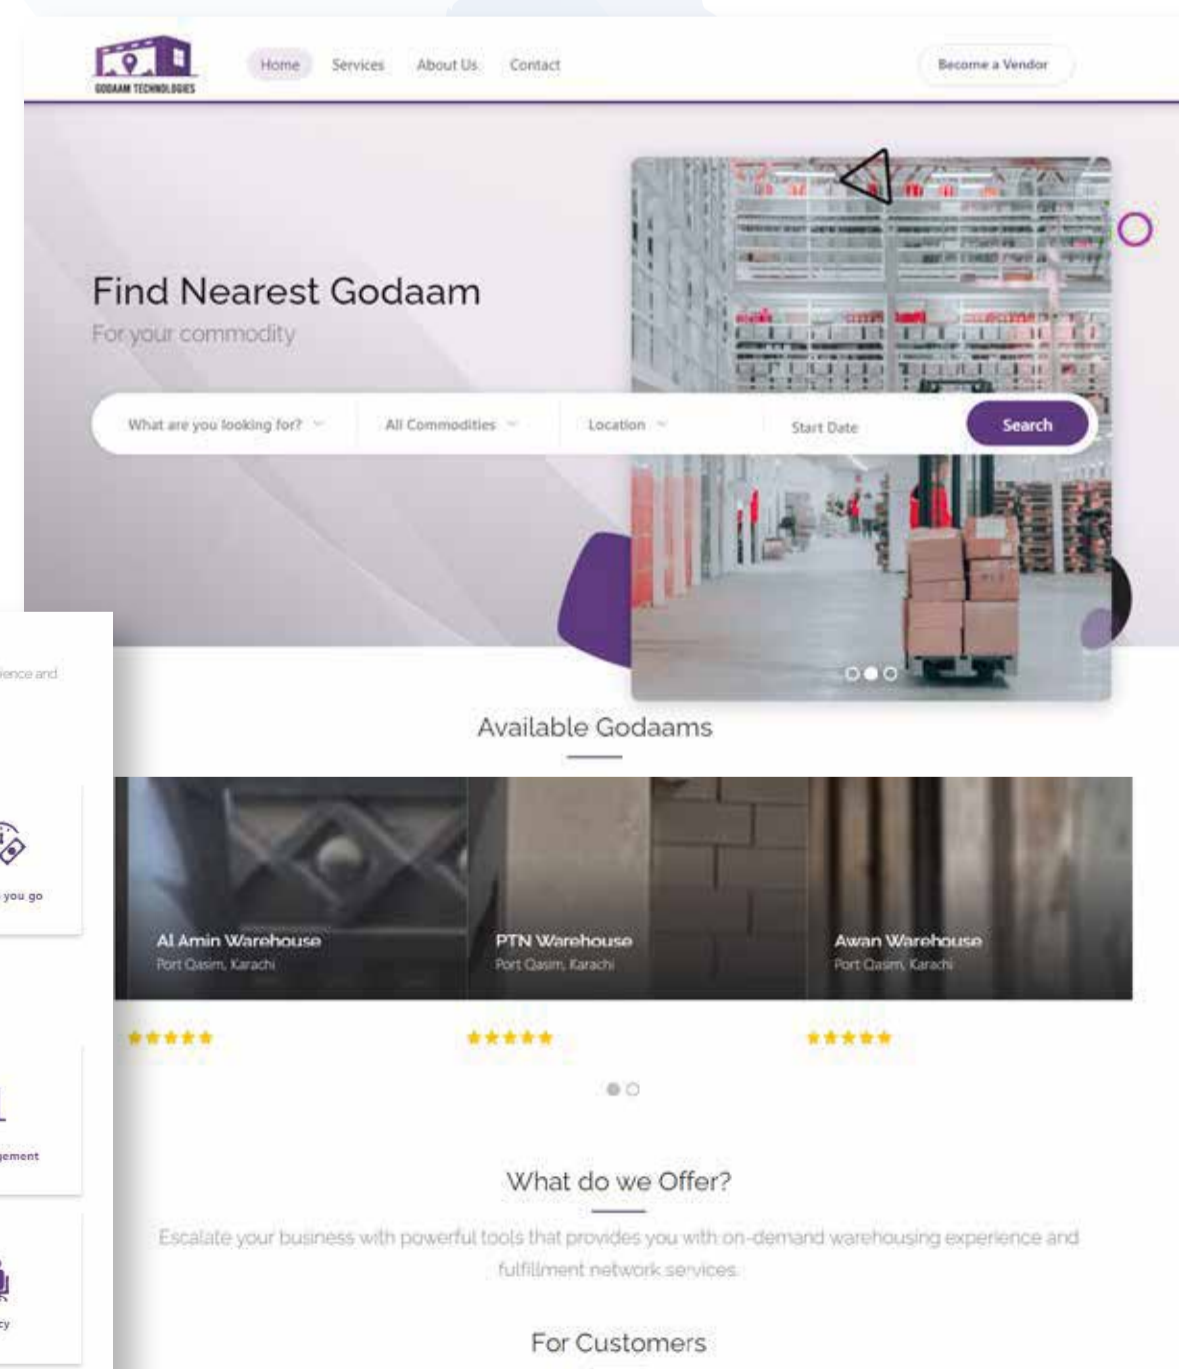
GODAAM TECHNOLOGIES

Home Services About Us Contact

Become a Vendor

Find Nearest Godaam

For your commodity

What are you looking for? All Commodities Location Start Date Search

ience and

you go

gement

cy

Available Godaams

Al Amin Warehouse
Port Qasim, Karachi

PTN Warehouse
Port Qasim, Karachi

Awan Warehouse
Port Qasim, Karachi

What do we Offer?

Escalate your business with powerful tools that provides you with on-demand warehousing experience and fulfillment network services.

For Customers